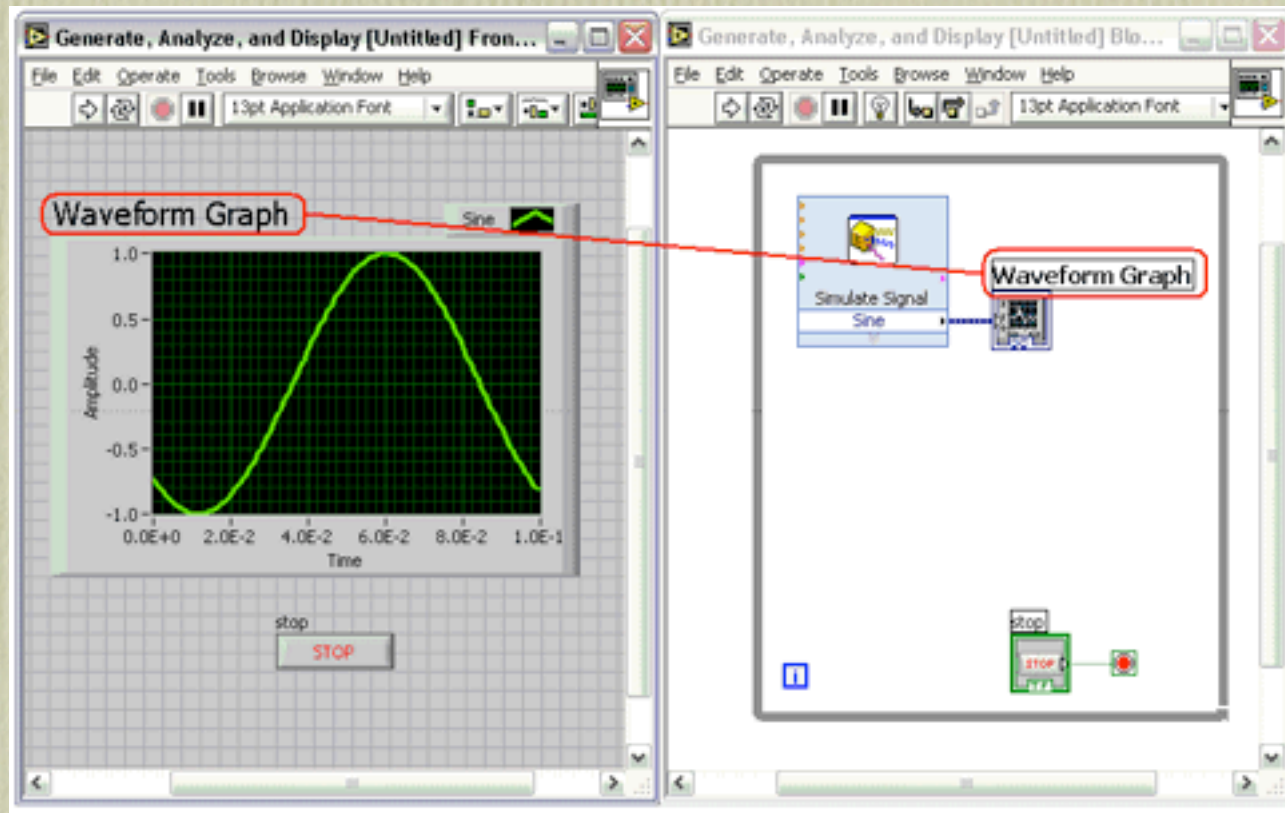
Generate, Analyze, and Display [Untitled] Fron...

File Edit Operate Tools Browse Window Help

13pt Application Font

Waveform Graph

Sine

1.0
0.5
0.0
-0.5
-1.0

Amplitude

0.0E+0 2.0E-2 4.0E-2 6.0E-2 8.0E-2 1.0E-1

Time

stop

STOP

Generate, Analyze, and Display [Untitled] Blo...

File Edit Operate Tools Browse Window Help

13pt Application Font

Simulate Signal

Sine

Waveform Graph

stop

STOP

TF

i